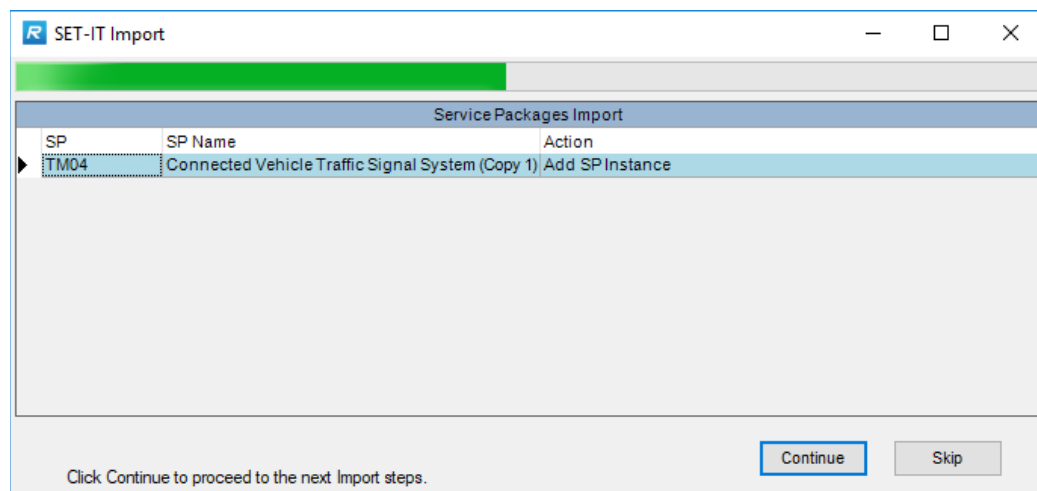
R SET-IT Import

Service Packages Import

| SP | SP Name | Action |
|---|---|---|
| TM04 | Connected Vehicle Traffic Signal System (Copy 1) | Add SP Instance |

Continue

Skip

Click Continue to proceed to the next Import steps.